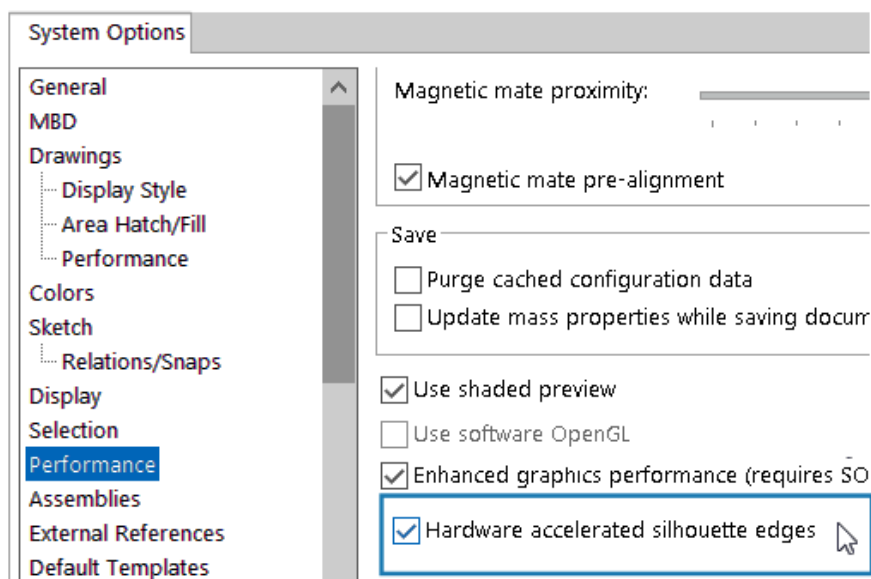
System Options

General
MBD
Drawings
Display Style
Area Hatch/Fill
Performance
Colors
Sketch
Relations/Snaps
Display
Selection
Performance
Assemblies
External References
Default Templates

Magnetic mate proximity:

Magnetic mate pre-alignment

Save

Purge cached configuration data

Update mass properties while saving docum

Use shaded preview

Use software OpenGL

Enhanced graphics performance (requires SO

Hardware accelerated silhouette edges